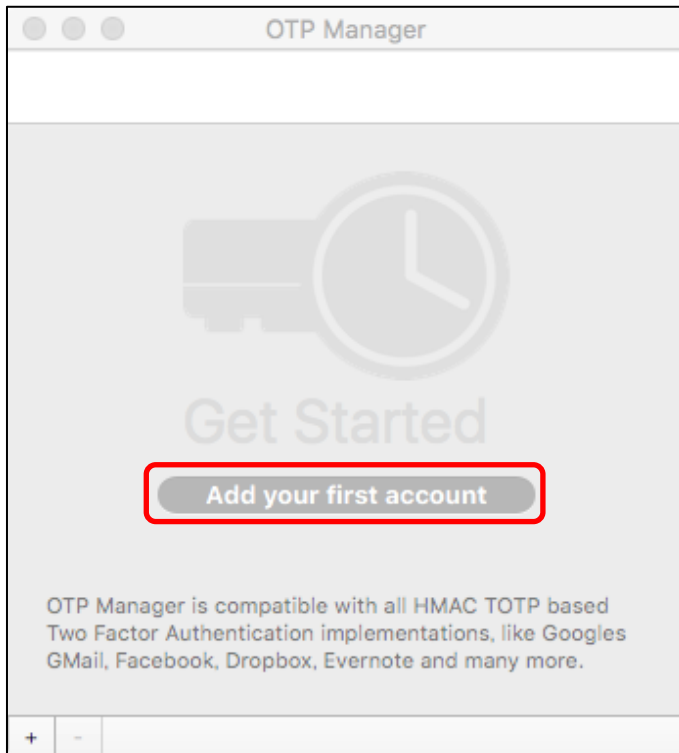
OTP Manager

Get Started

Add your first account

OTP Manager is compatible with all HMAC TOTP based Two Factor Authentication implementations, like Googles GMail, Facebook, Dropbox, Evernote and many more.

+ -